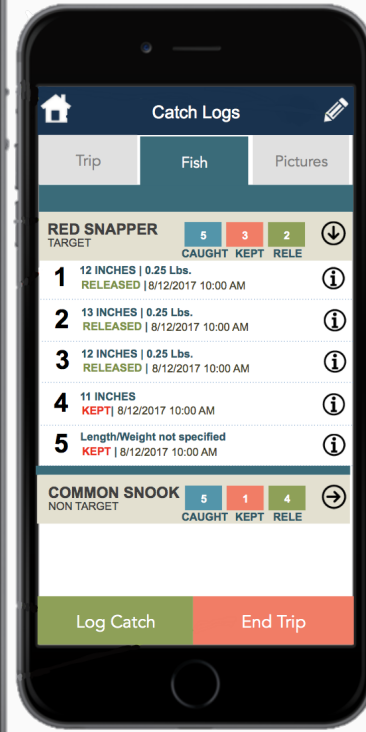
Catch Logs

Trip
Fish
Pictures

RED SNAPPER
TARGET
5
CAUGHT
3
KEPT
2
RELE

1 12 INCHES | 0.25 Lbs.
RELEASED | 8/12/2017 10:00 AM

2 13 INCHES | 0.25 Lbs.
RELEASED | 8/12/2017 10:00 AM

3 12 INCHES | 0.25 Lbs.
RELEASED | 8/12/2017 10:00 AM

4 11 INCHES
KEPT| 8/12/2017 10:00 AM

5 Length/Weight not specified
KEPT | 8/12/2017 10:00 AM

COMMON SNOOK
NON TARGET
5
CAUGHT
1
KEPT
4
RELE

Log Catch
End Trip